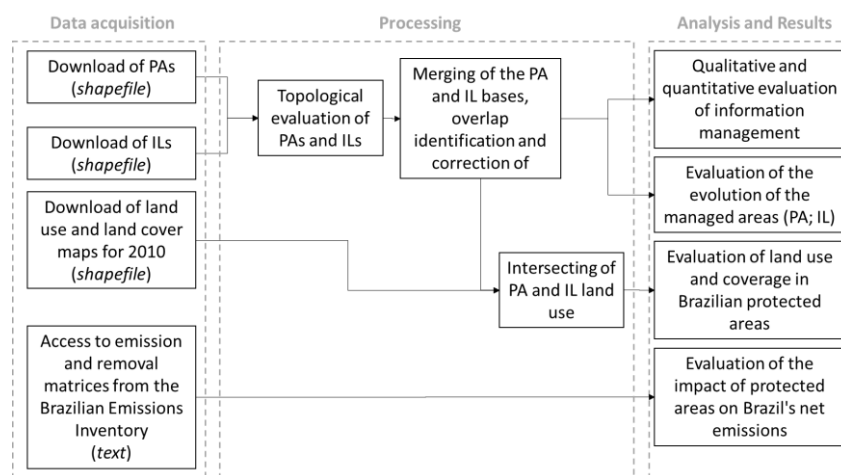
Data acquisition

Processing

Analysis and Results

Download of PAs (*shapefile*)

Download of ILs (*shapefile*)

Download of land use and land cover maps for 2010 (*shapefile*)

Access to emission and removal matrices from the Brazilian Emissions Inventory (*text*)

Topological evaluation of PAs and ILs

Merging of the PA and IL bases, overlap identification and correction of

Intersecting of PA and IL land use

Qualitative and quantitative evaluation of information management

Evaluation of the evolution of the managed areas (PA; IL)

Evaluation of land use and coverage in Brazilian protected areas

Evaluation of the impact of protected areas on Brazil's net emissions